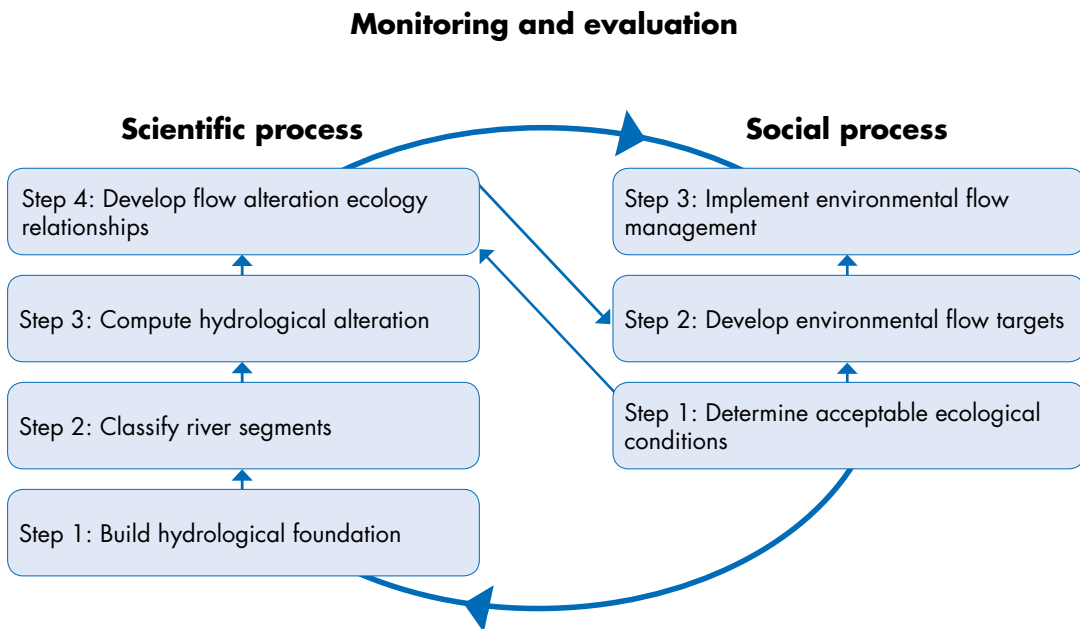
Monitoring and evaluation

Scientific process

Step 4: Develop flow alteration ecology relationships

Step 3: Compute hydrological alteration

Step 2: Classify river segments

Step 1: Build hydrological foundation

Social process

Step 3: Implement environmental flow management

Step 2: Develop environmental flow targets

Step 1: Determine acceptable ecological conditions